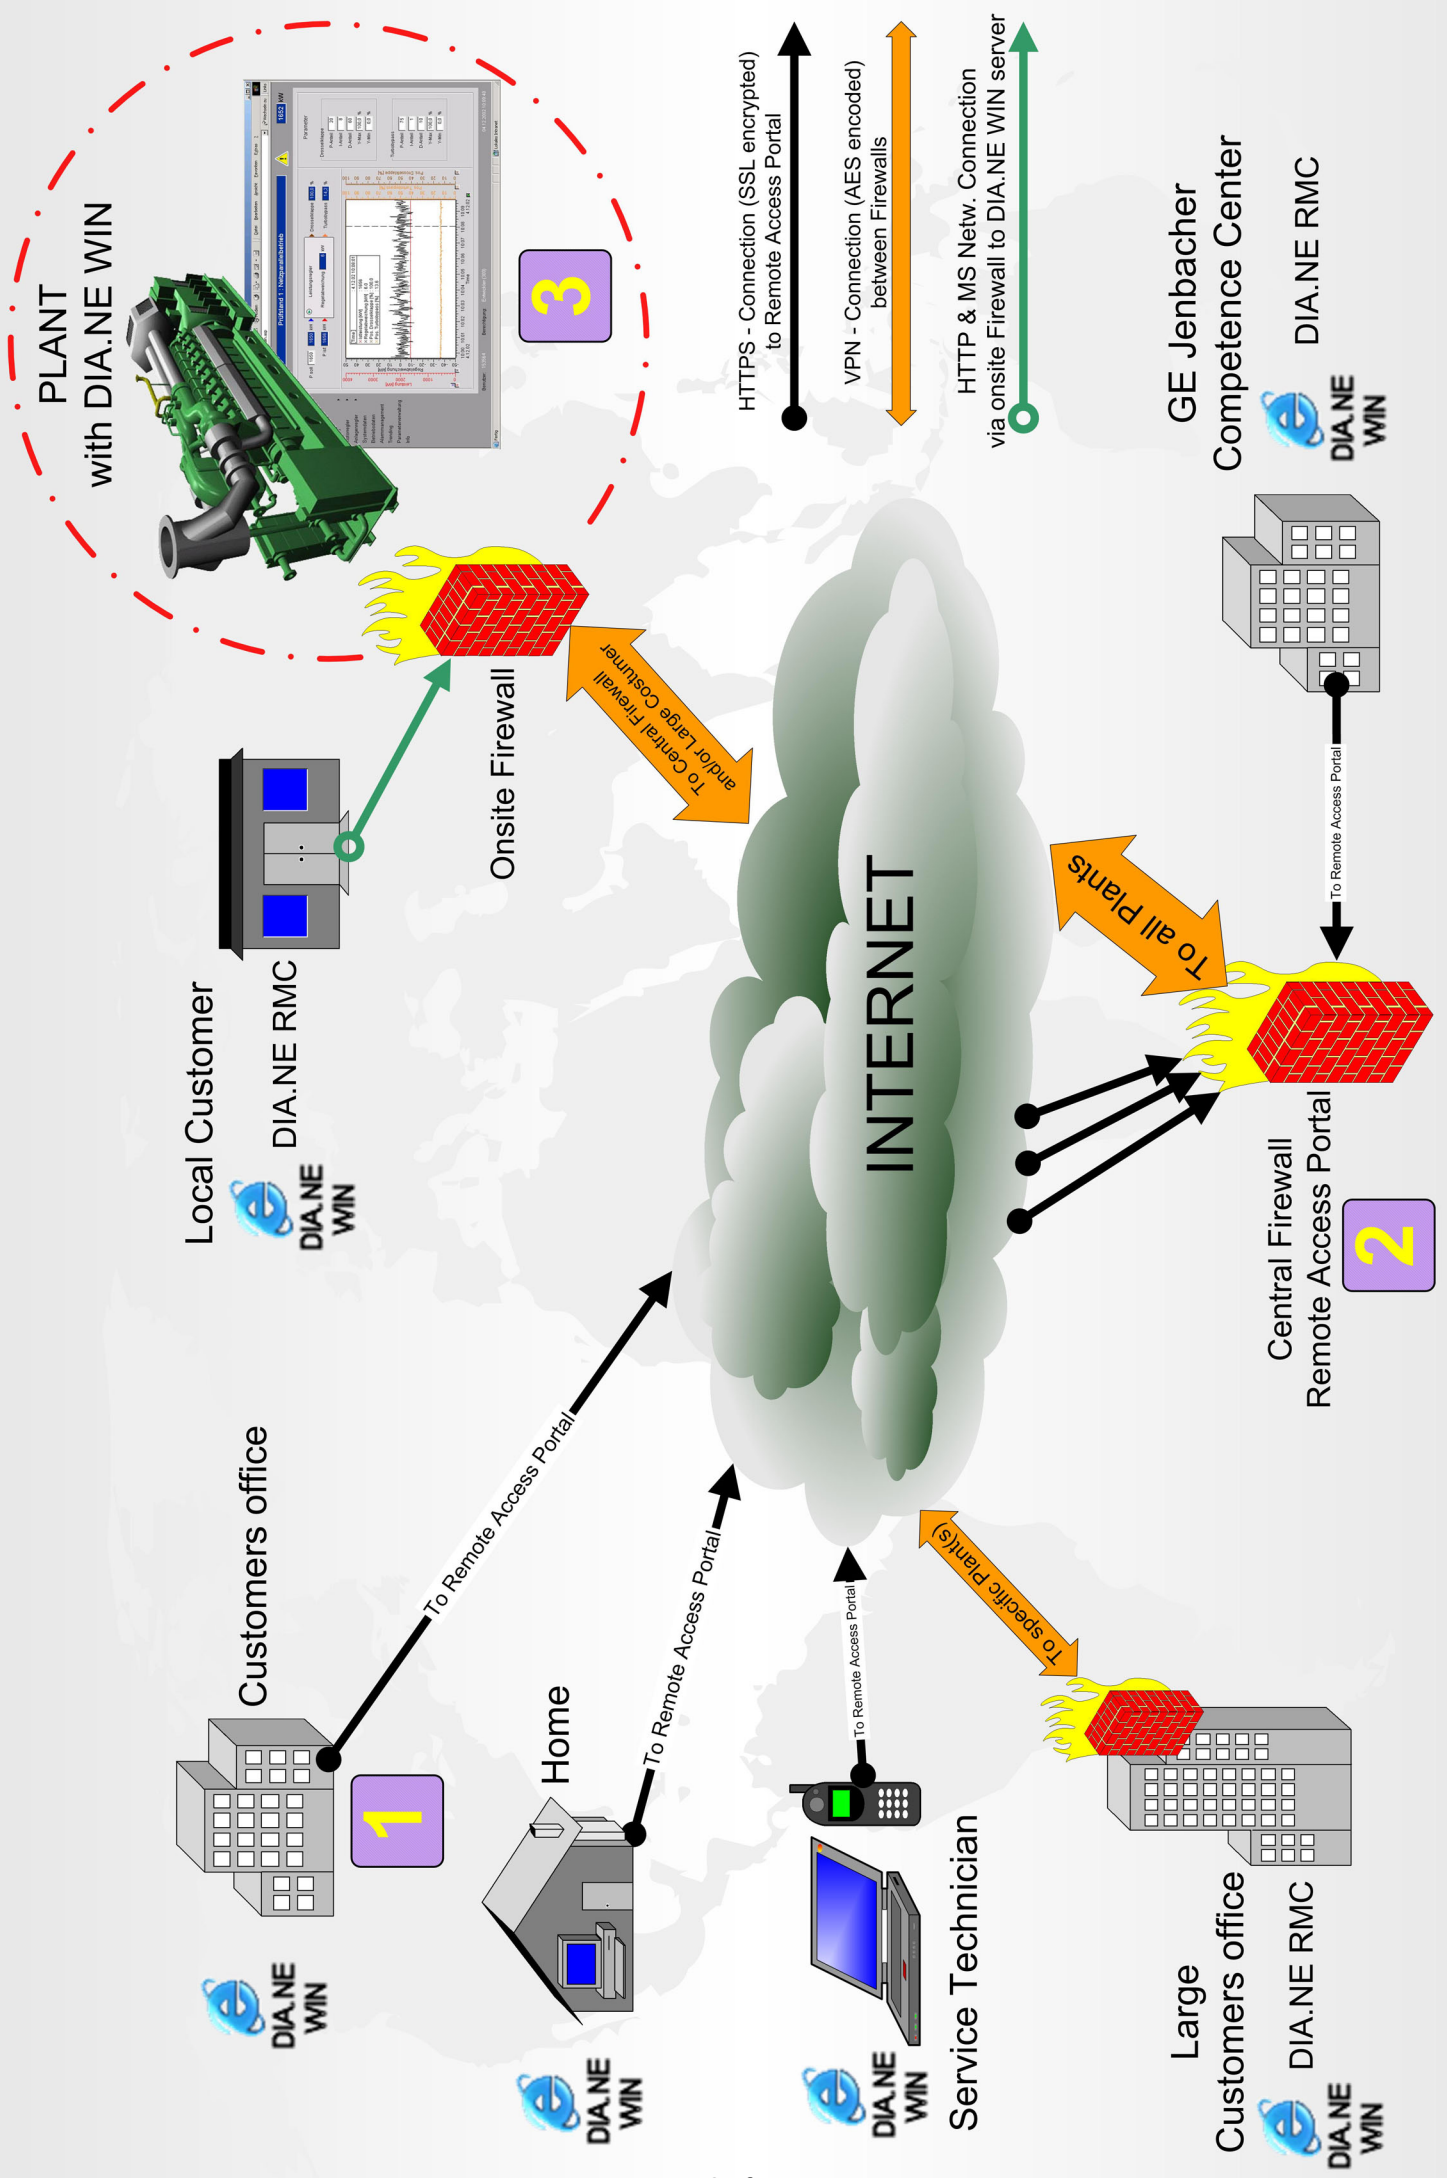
PLANT
with DIA.NE WIN

3

HTTPS - Connection (SSL encrypted) to Remote Access Portal

VPN - Connection (AES encoded) between Firewalls

HTTP & MS Netw. Connection via onsite Firewall to DIA.NE WIN server

GE Jenbacher
Competence Center

DIA.NE RMC

DIA.NE WIN

Local Customer

DIA.NE RMC

DIA.NE WIN

Onsite Firewall

To Central Firewall and/or Large Costumer

INTERNET

To all Plants

To Remote Access Portal

Central Firewall
Remote Access Portal

2

Customers office

1

DIA.NE WIN

To Remote Access Portal

Home

To Remote Access Portal

DIA.NE WIN

To Remote Access Portal

DIA.NE WIN

Service Technician

To specific Plant(s)

Large
Customers office

DIA.NE RMC

DIA.NE WIN